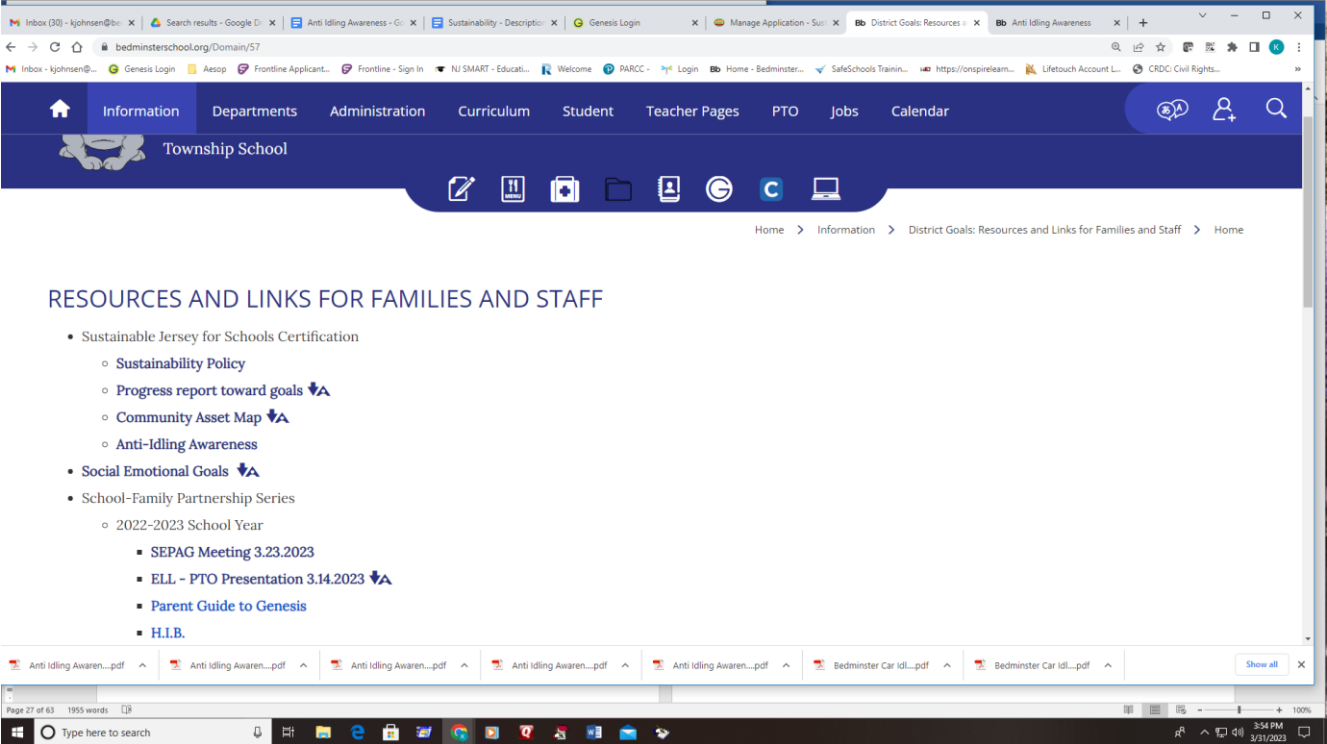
Inbox (30) - kjohnsen@be | Search results - Google D | Anti Idling Awareness - G | Sustainability - Descriptio | Genesis Login | Manage Application - Sus | District Goals: Resources a | Anti Idling Awareness

bedminsterschool.org/Domain/57

Inbox - kjohnsen@... Genesis Login Aesop Frontline Applicant... Frontline - Sign In NJ SMART - Educati... Welcome PARCC - Login Home - Bedminster... SafeSchools Trainin... https://onspirelearn... Lifetouch Account L... CRDC: Civil Rights...

Information Departments Administration Curriculum Student Teacher Pages PTO Jobs Calendar

Township School

Home > Information > District Goals: Resources and Links for Families and Staff > Home

RESOURCES AND LINKS FOR FAMILIES AND STAFF

- Sustainable Jersey for Schools Certification
  - Sustainability Policy
  - Progress report toward goals
  - Community Asset Map
  - Anti-Idling Awareness
- Social Emotional Goals
- School-Family Partnership Series
  - 2022-2023 School Year
    - SEPAG Meeting 3.23.2023
    - ELL - PTO Presentation 3.14.2023
    - Parent Guide to Genesis
    - H.I.B.

Anti Idling Awaren....pdf | Anti Idling Awaren....pdf | Anti Idling Awaren....pdf | Anti Idling Awaren....pdf | Anti Idling Awaren....pdf | Bedminster Car Idl....pdf | Bedminster Car Idl....pdf | Show all

Page 27 of 63 1955 words

100%

Type here to search

3:54 PM 3/31/2023